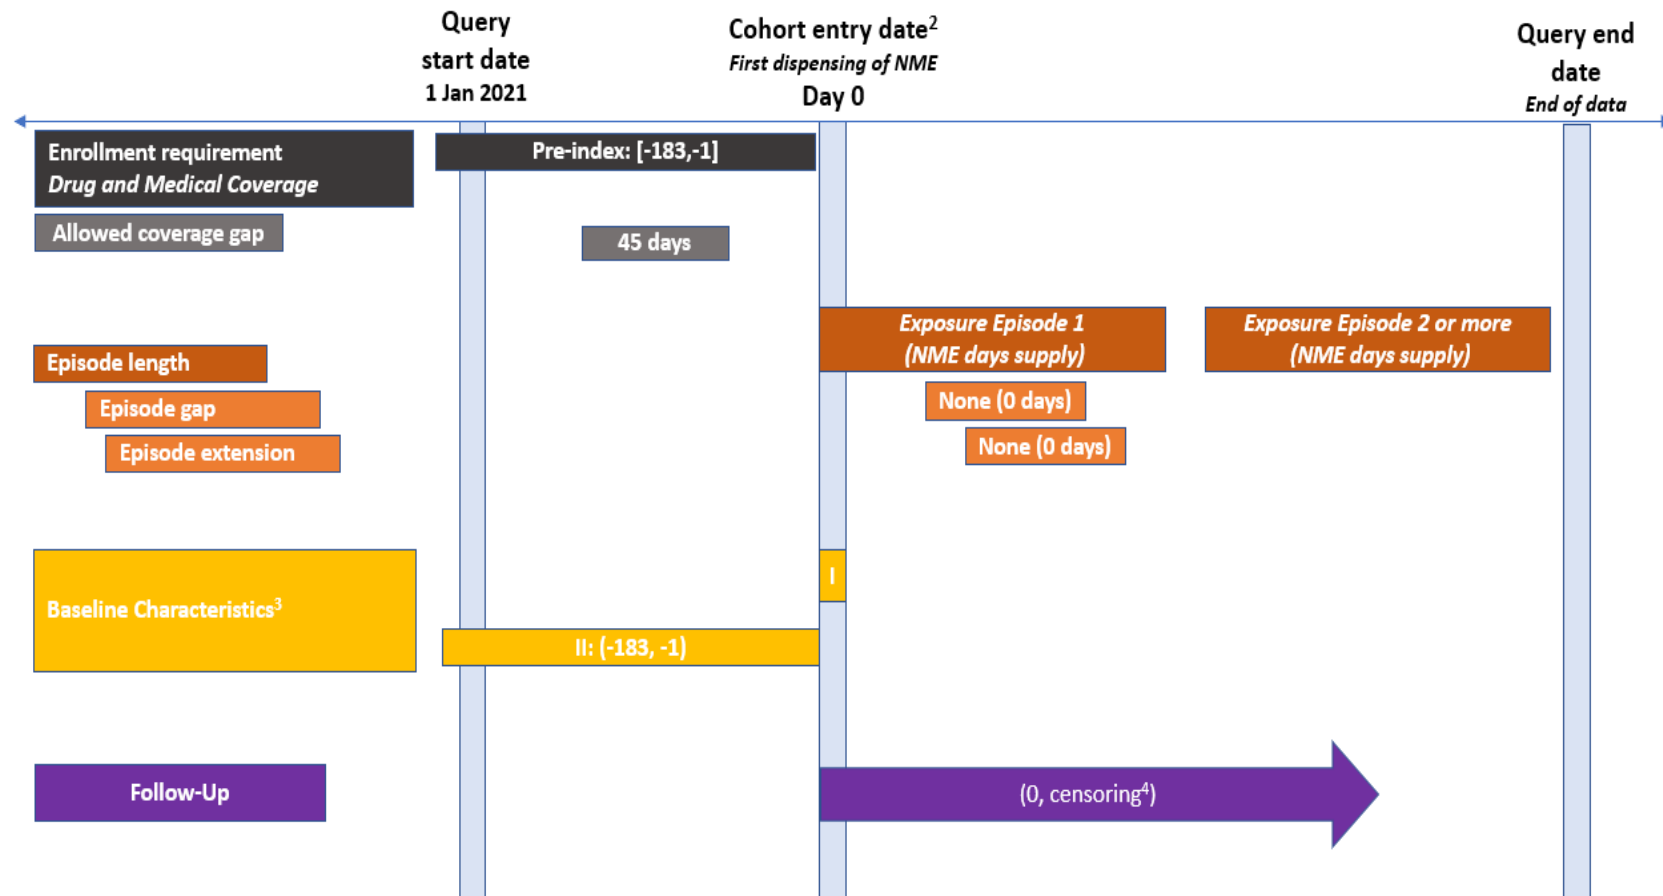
Query start date 1 Jan 2021

Cohort entry date$^2$
*First dispensing of NME*
Day 0

Query end date
*End of data*

Enrollment requirement
*Drug and Medical Coverage*

Pre-index: [-183,-1]

Allowed coverage gap

45 days

Exposure Episode 1 (NME days supply)

Exposure Episode 2 or more (NME days supply)

Episode length

None (0 days)

Episode gap

None (0 days)

Episode extension

I

Baseline Characteristics$^3$

II: (-183, -1)

Follow-Up

(0, censoring$^4$)